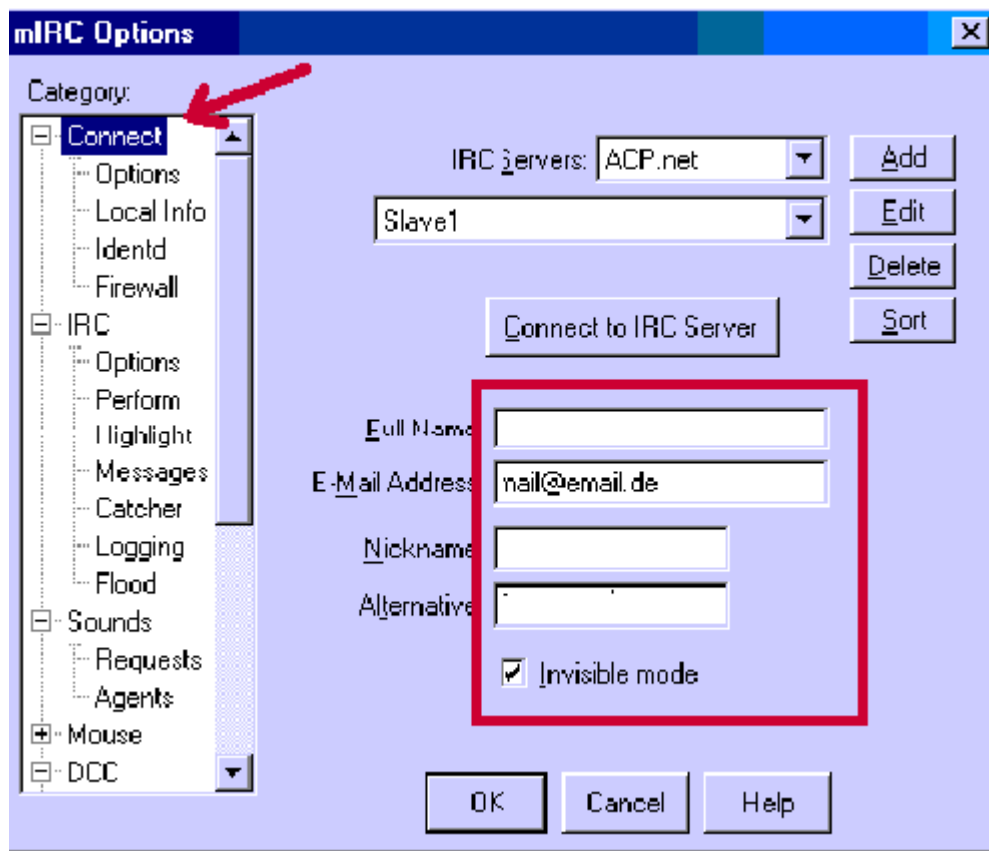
mIRC Options

Category:
Connect
Options
Local Info
Identd
Firewall
IRC
Options
Perform
Highlight
Messages
Catcher
Logging
Flood
Sounds
Requests
Agents
Mouse
DCC

IRC Servers: ACP.net
Slave1
Add
Edit
Delete
Sort
Connect to IRC Server

Full Name
E-Mail Address nail@email.de
Nickname
Alternative
Invisible mode

OK
Cancel
Help